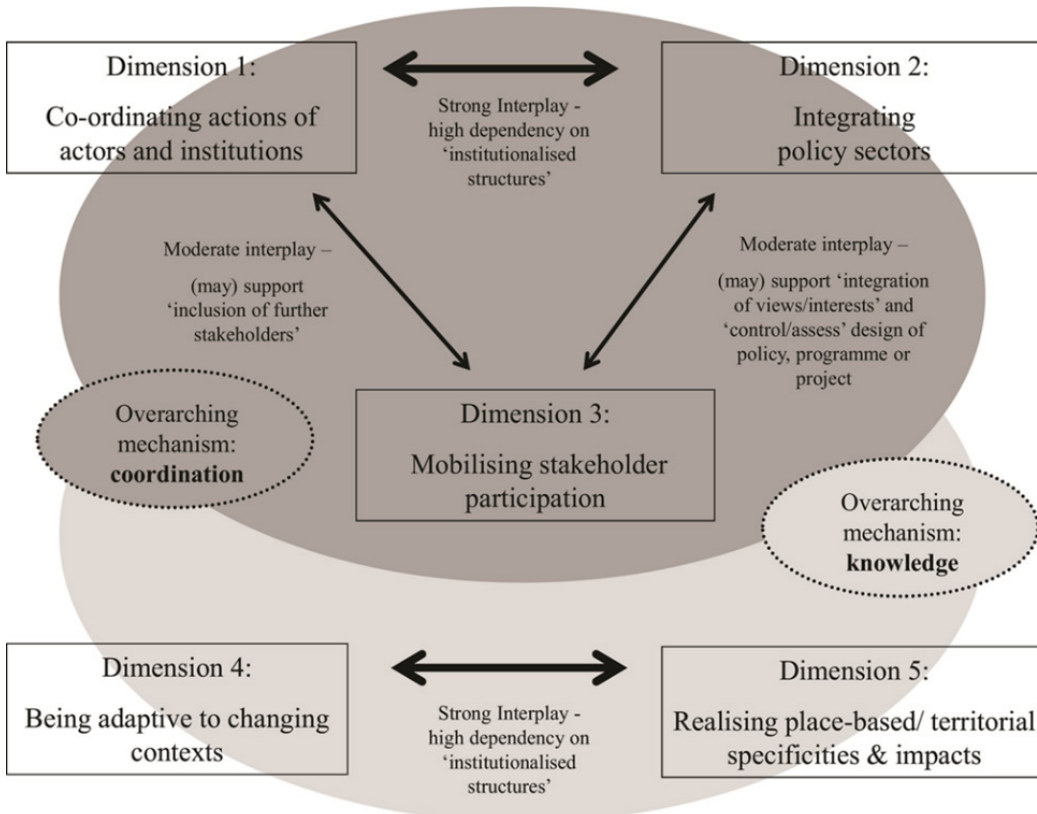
Dimension 1:

Co-ordinating actions of actors and institutions

Strong Interplay - high dependency on 'institutionalised structures'

Dimension 2:

Integrating policy sectors

Moderate interplay –

(may) support 'inclusion of further stakeholders'

Moderate interplay –

(may) support 'integration of views/interests' and 'control/assess' design of policy, programme or project

Overarching mechanism: **coordination**

Dimension 3:

Mobilising stakeholder participation

Overarching mechanism: **knowledge**

Dimension 4:

Being adaptive to changing contexts

Strong Interplay - high dependency on 'institutionalised structures'

Dimension 5:

Realising place-based/ territorial specificities & impacts